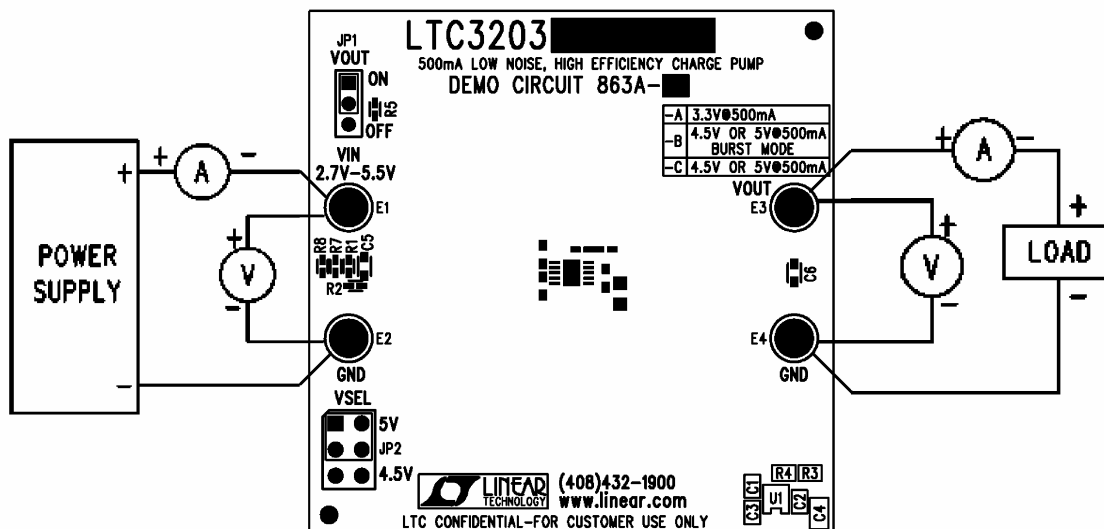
LTC3203

500mA LOW NOISE, HIGH EFFICIENCY CHARGE PUMP

DEMO CIRCUIT 863A-

JP1
VOUT
ON
OFF
R5

| -A | 3.3V@500mA |
|---|---|
| -B | 4.5V OR 5V@500mA BURST MODE |
| -C | 4.5V OR 5V@500mA |

+ A −

POWER SUPPLY

+

−

VIN
2.7V–5.5V
E1

+ V −

R8 R7 R1 C5
R2

E2
GND

VSEL
5V
JP2
4.5V

+ A −

VOUT
E3

+ V −

C6

LOAD

+

−

E4
GND

LINEAR TECHNOLOGY (408)432-1900 www.linear.com

LTC CONFIDENTIAL–FOR CUSTOMER USE ONLY

R4 R3
C3 C1 U1 C2 C4